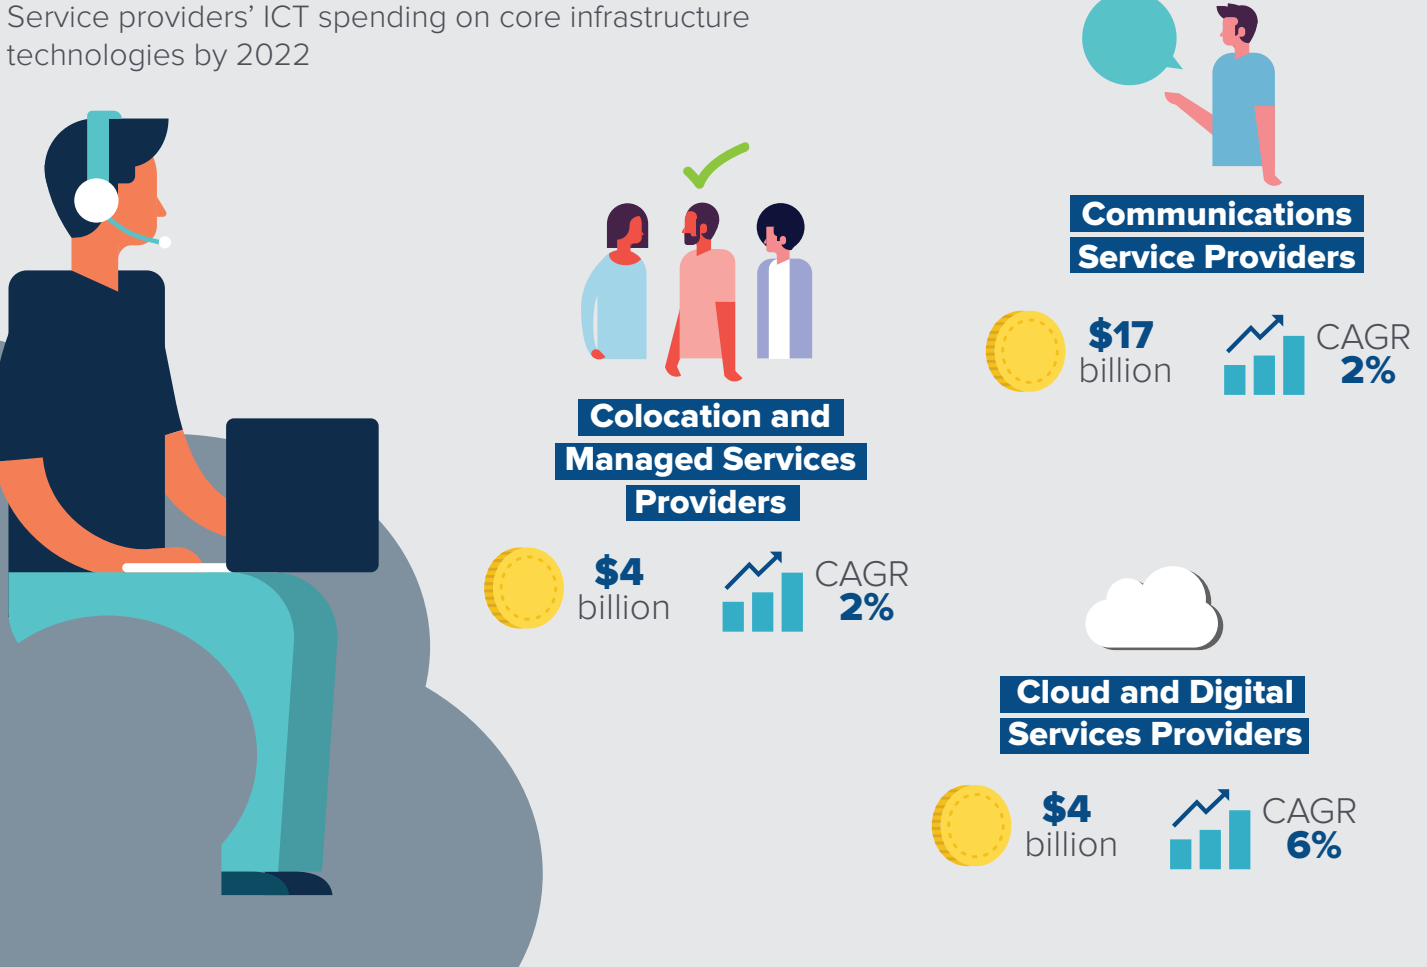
Service providers' ICT spending on core infrastructure technologies by 2022

Communications Service Providers

\$17 billion

CAGR 2%

Colocation and Managed Services Providers

\$4 billion

CAGR 2%

Cloud and Digital Services Providers

\$4 billion

CAGR 6%